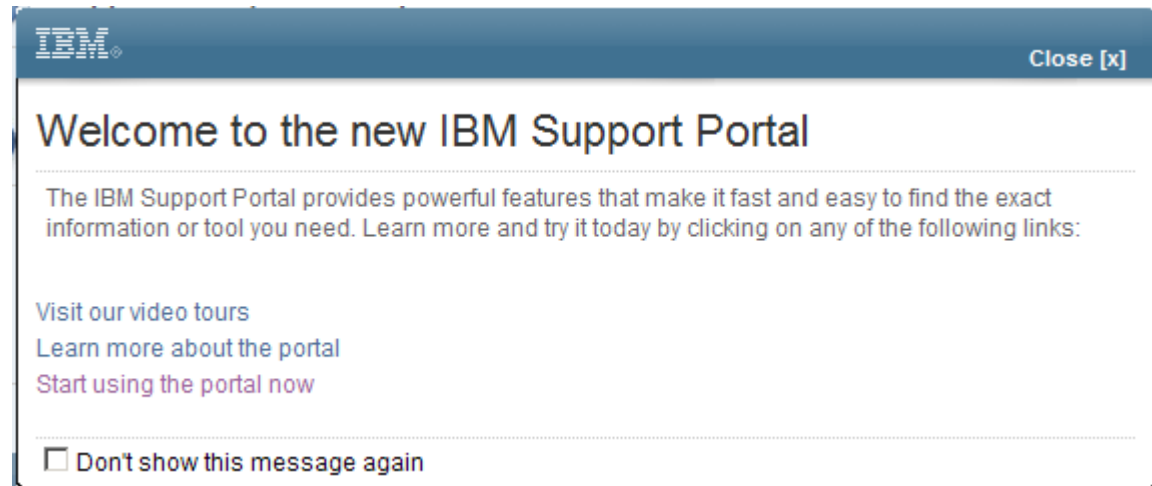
IBM.

Close [x]

Welcome to the new IBM Support Portal

The IBM Support Portal provides powerful features that make it fast and easy to find the exact information or tool you need. Learn more and try it today by clicking on any of the following links:

Visit our video tours
Learn more about the portal
Start using the portal now

☐ Don't show this message again